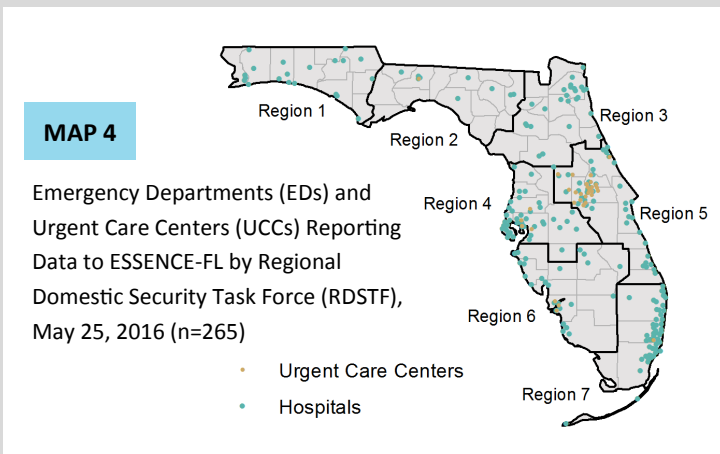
MAP 4

Emergency Departments (EDs) and Urgent Care Centers (UCCs) Reporting Data to ESSENCE-FL by Regional Domestic Security Task Force (RDSTF), May 25, 2016 (n=265)

Region 1
Region 2
Region 3
Region 4
Region 5
Region 6
Region 7

Urgent Care Centers
Hospitals